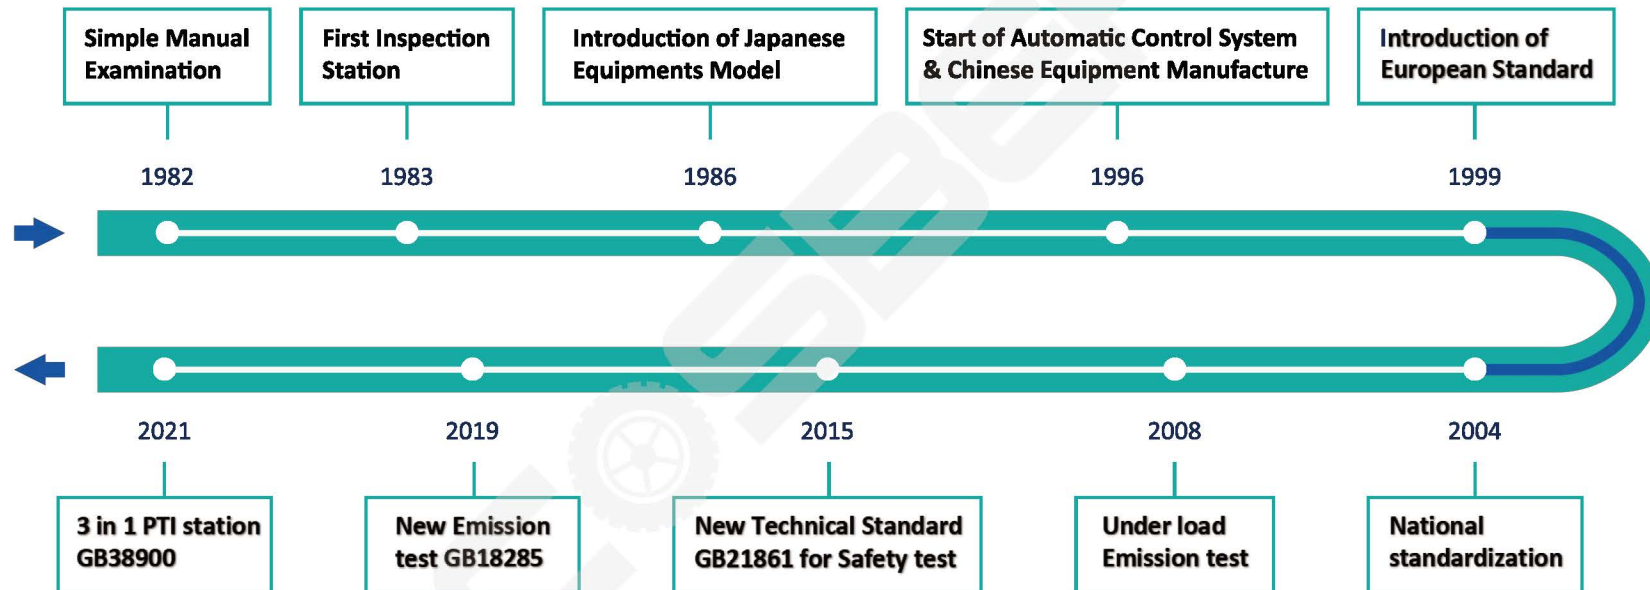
Simple Manual Examination

First Inspection Station

Introduction of Japanese Equipments Model

Start of Automatic Control System & Chinese Equipment Manufacture

Introduction of European Standard

1982

1983

1986

1996

1999

2021

2019

2015

2008

2004

3 in 1 PTI station GB38900

New Emission test GB18285

New Technical Standard GB21861 for Safety test

Under load Emission test

National standardization